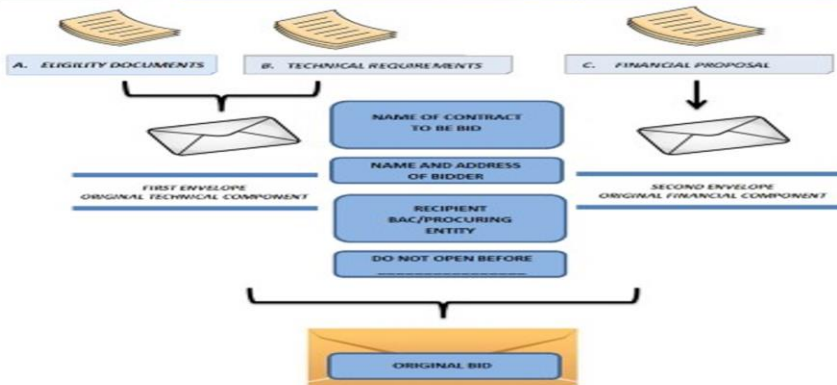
A. ELIGILITY DOCUMENTS

B. TECHNICAL REQUIREMENTS

C. FINANCIAL PROPOSAL

NAME OF CONTRACT TO BE BID

FIRST ENVELOPE
ORIGINAL TECHNICAL COMPONENT

NAME AND ADDRESS OF BIDDER

SECOND ENVELOPE
ORIGINAL FINANCIAL COMPONENT

RECIPIENT BAC/PROCURING ENTITY

DO NOT OPEN BEFORE
________________

ORIGINAL BID